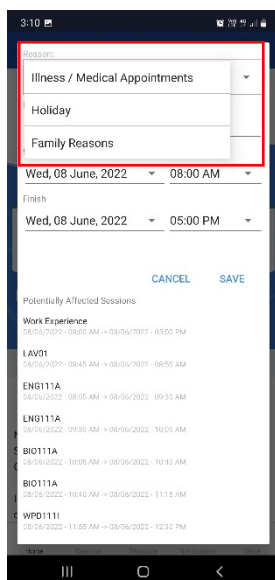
3:10

Reason:

Illness / Medical Appointments

Holiday

Family Reasons

Wed, 08 June, 2022 08:00 AM

Finish

Wed, 08 June, 2022 05:00 PM

CANCEL SAVE

Potentially Affected Sessions

Work Experience
08/06/2022 - 08:00 AM -> 08/06/2022 - 05:00 PM

LAV01
08/06/2022 - 08:45 AM -> 08/06/2022 - 08:55 AM

ENG111A
08/06/2022 - 08:55 AM -> 08/06/2022 - 09:30 AM

ENG111A
08/06/2022 - 09:30 AM -> 08/06/2022 - 10:05 AM

BIO111A
08/06/2022 - 10:05 AM -> 08/06/2022 - 10:40 AM

BIO111A
08/06/2022 - 10:40 AM -> 08/06/2022 - 11:15 AM

WPD111I
08/06/2022 - 11:55 AM -> 08/06/2022 - 12:30 PM